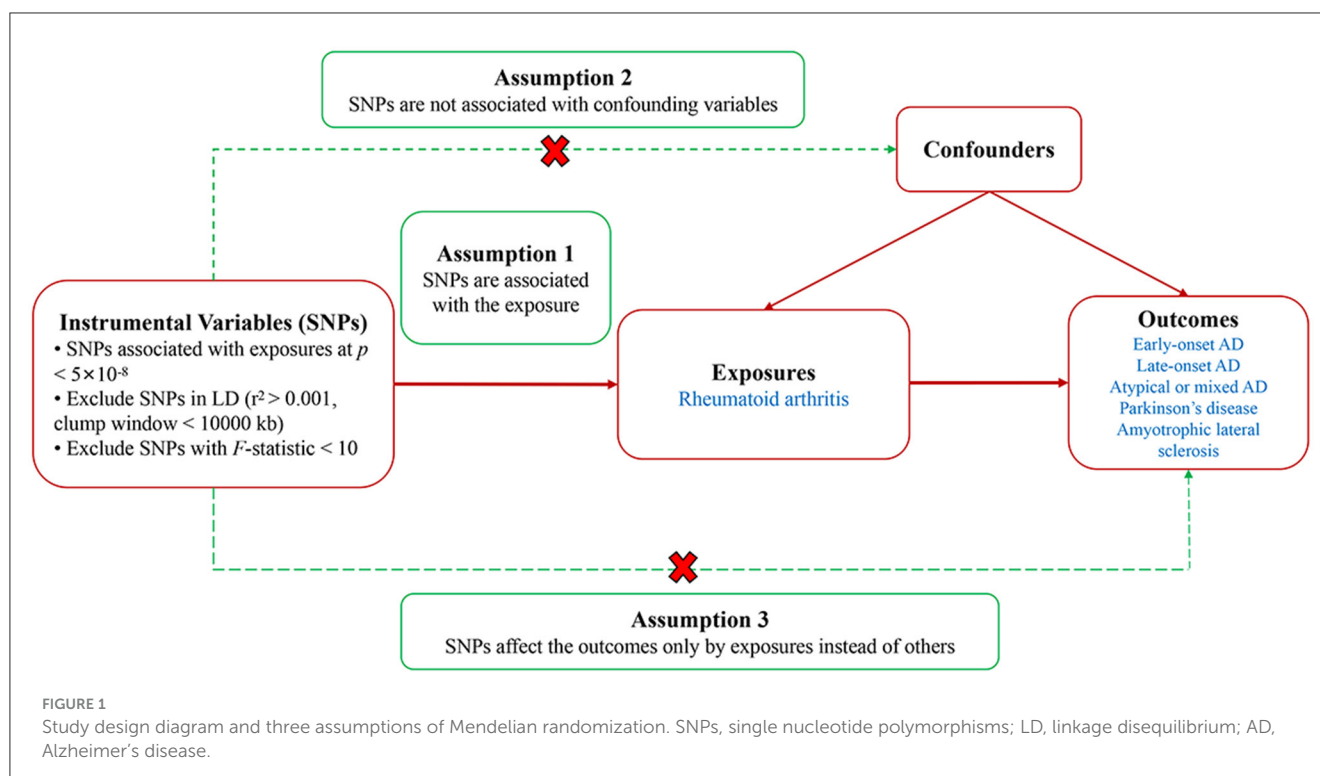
Assumption 2
SNPs are not associated with confounding variables

Confounders

Assumption 1
SNPs are associated with the exposure

Instrumental Variables (SNPs)
• SNPs associated with exposures at $p < 5\times10^{-8}$
• Exclude SNPs in LD ($r^2 > 0.001$, clump window < 10000 kb)
• Exclude SNPs with $F$-statistic < 10

Exposures
Rheumatoid arthritis

Outcomes
Early-onset AD
Late-onset AD
Atypical or mixed AD
Parkinson's disease
Amyotrophic lateral sclerosis

Assumption 3
SNPs affect the outcomes only by exposures instead of others

FIGURE 1
Study design diagram and three assumptions of Mendelian randomization. SNPs, single nucleotide polymorphisms; LD, linkage disequilibrium; AD, Alzheimer's disease.